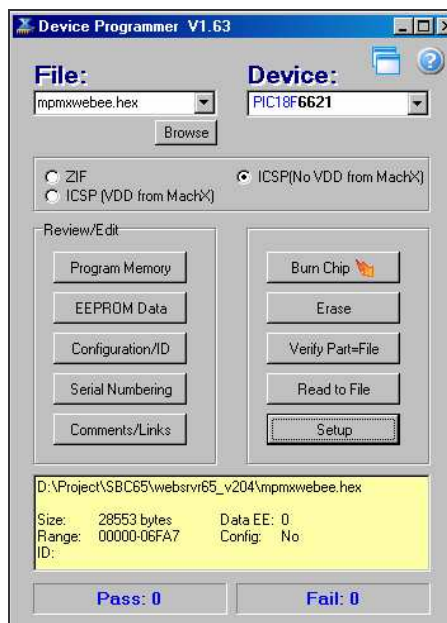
Device Programmer V1.63

File:
mpmxwebee.hex
Browse

Device:
PIC18F6621

ZIF
ICSP (VDD from MachX)
ICSP(No VDD from MachX)

Review/Edit
Program Memory
EEPROM Data
Configuration/ID
Serial Numbering
Comments/Links

Burn Chip
Erase
Verify Part=File
Read to File
Setup

D:\Project\SBC65\websrvr65_v204\mpmxwebee.hex

Size: 28553 bytes
Range: 00000-06FA7
ID:
Data EE: 0
Config: No

Pass: 0
Fail: 0